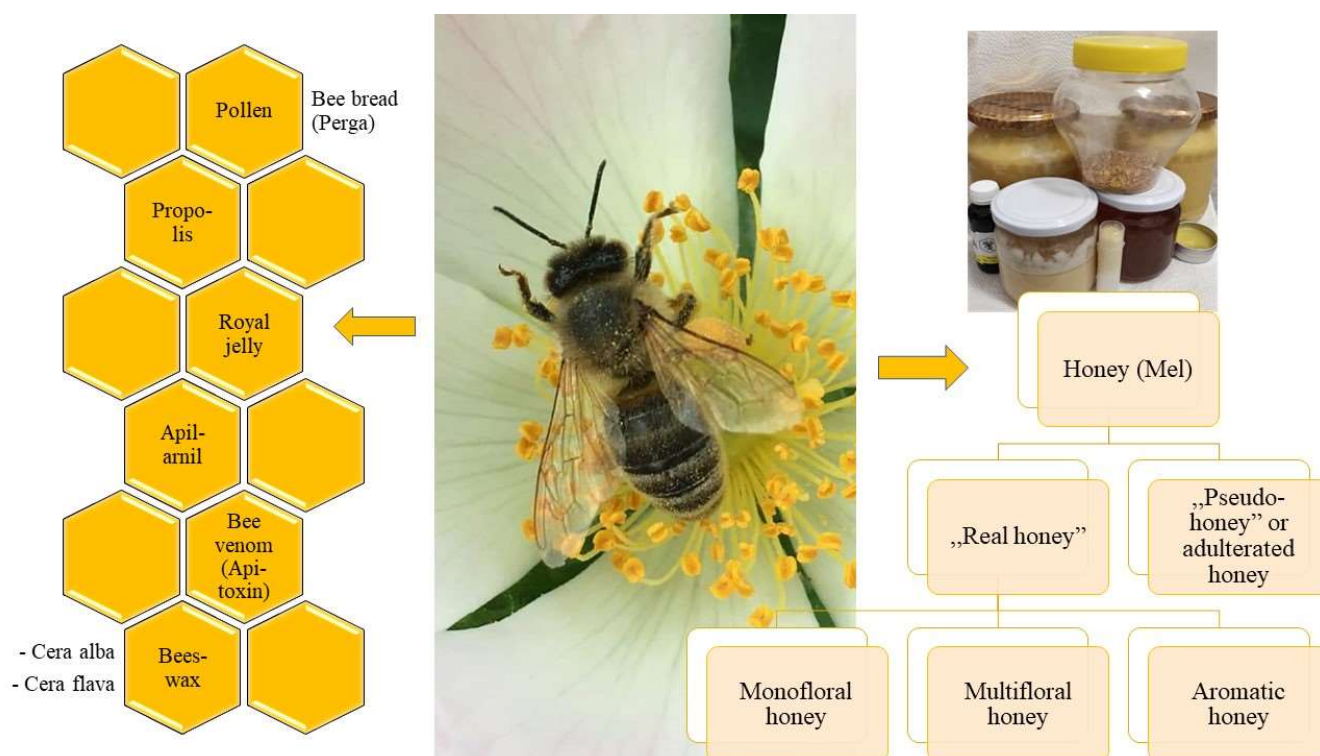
Pollen

Bee bread (Perga)

Propolis

Royal jelly

Apilarnil

Bee venom (Apitoxin)

- Cera alba
- Cera flava

Beeswax

Honey (Mel)

,,Real honey"

,,Pseudo-honey" or adulterated honey

Monofloral honey

Multifloral honey

Aromatic honey